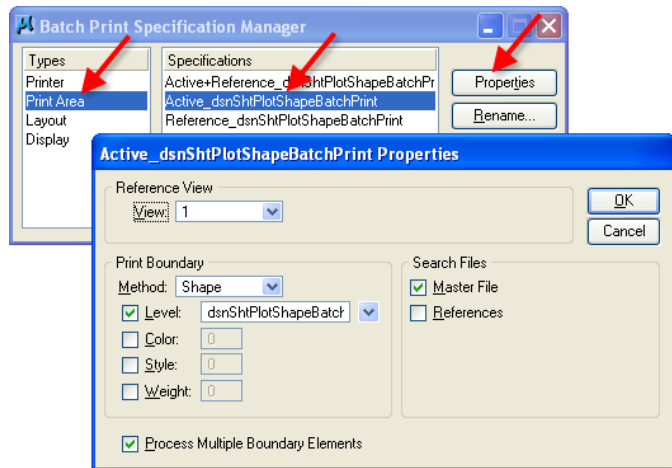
Batch Print Specification Manager

Types
Printer
Print Area
Layout
Display

Specifications
Active+Reference_dsnShtPlotShapeBatchPr
Active_dsnShtPlotShapeBatchPrint
Reference_dsnShtPlotShapeBatchPrint

Properties
Rename...

Active_dsnShtPlotShapeBatchPrint Properties

Reference View
View: 1

OK
Cancel

Print Boundary
Method: Shape
Level: dsnShtPlotShapeBatch
Color: 0
Style: 0
Weight: 0

Search Files
Master File
References

Process Multiple Boundary Elements